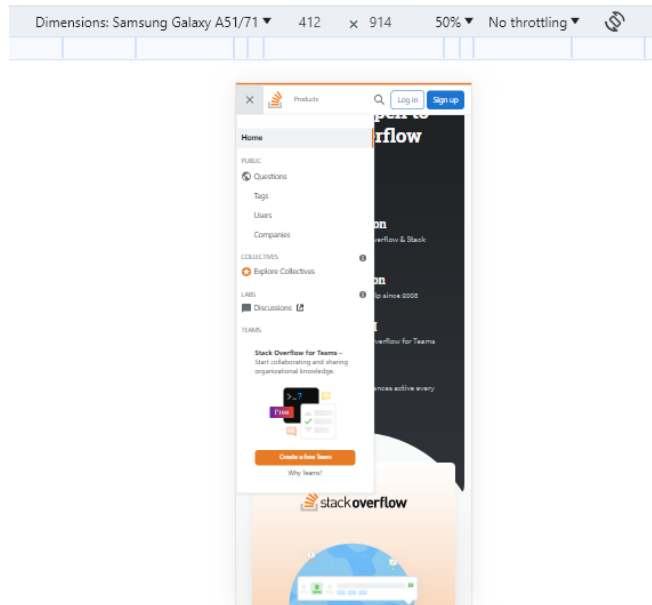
Dimensions: Samsung Galaxy A51/71 ▼ 412 × 914 50% ▼ No throttling ▼

Products Log in Sign up

Home

PUBLIC

Questions

Tags

Users

Companies

COLLECTIVES

Explore Collectives

LABS

Discussions

TEAMS

Stack Overflow for Teams – Start collaborating and sharing organizational knowledge.

Free

Create a free Team

Why Teams?

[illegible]pen to
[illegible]rflow

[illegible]n
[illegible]verflow & Stack

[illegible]n
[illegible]ip since 2008

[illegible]verflow for Teams

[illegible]nces active every

stackoverflow